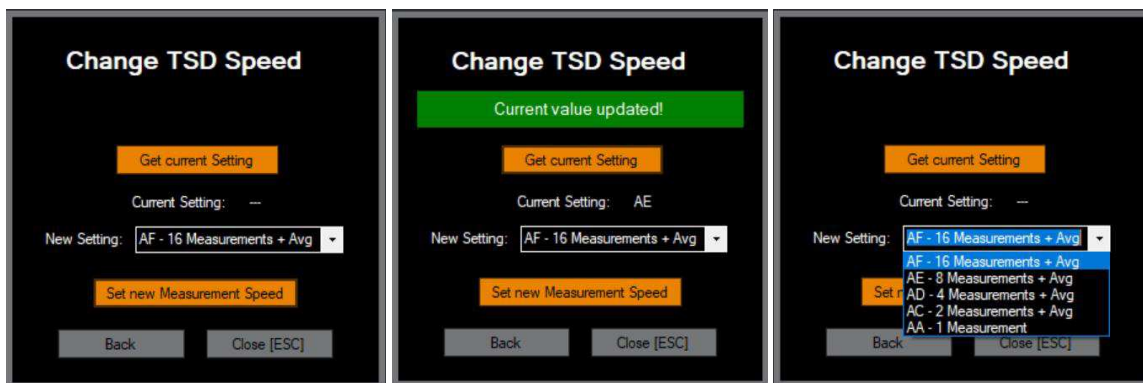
Change TSD Speed

Get current Setting

Current Setting: ---

New Setting: AF - 16 Measurements + Avg

Set new Measurement Speed

Back

Close [ESC]

Change TSD Speed

Current value updated!

Get current Setting

Current Setting: AE

New Setting: AF - 16 Measurements + Avg

Set new Measurement Speed

Back

Close [ESC]

Change TSD Speed

Get current Setting

Current Setting: ---

New Setting: AF - 16 Measurements + Avg

AF - 16 Measurements + Avg
AE - 8 Measurements + Avg
AD - 4 Measurements + Avg
AC - 2 Measurements + Avg
AA - 1 Measurement

Set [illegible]

Back

Close [ESC]